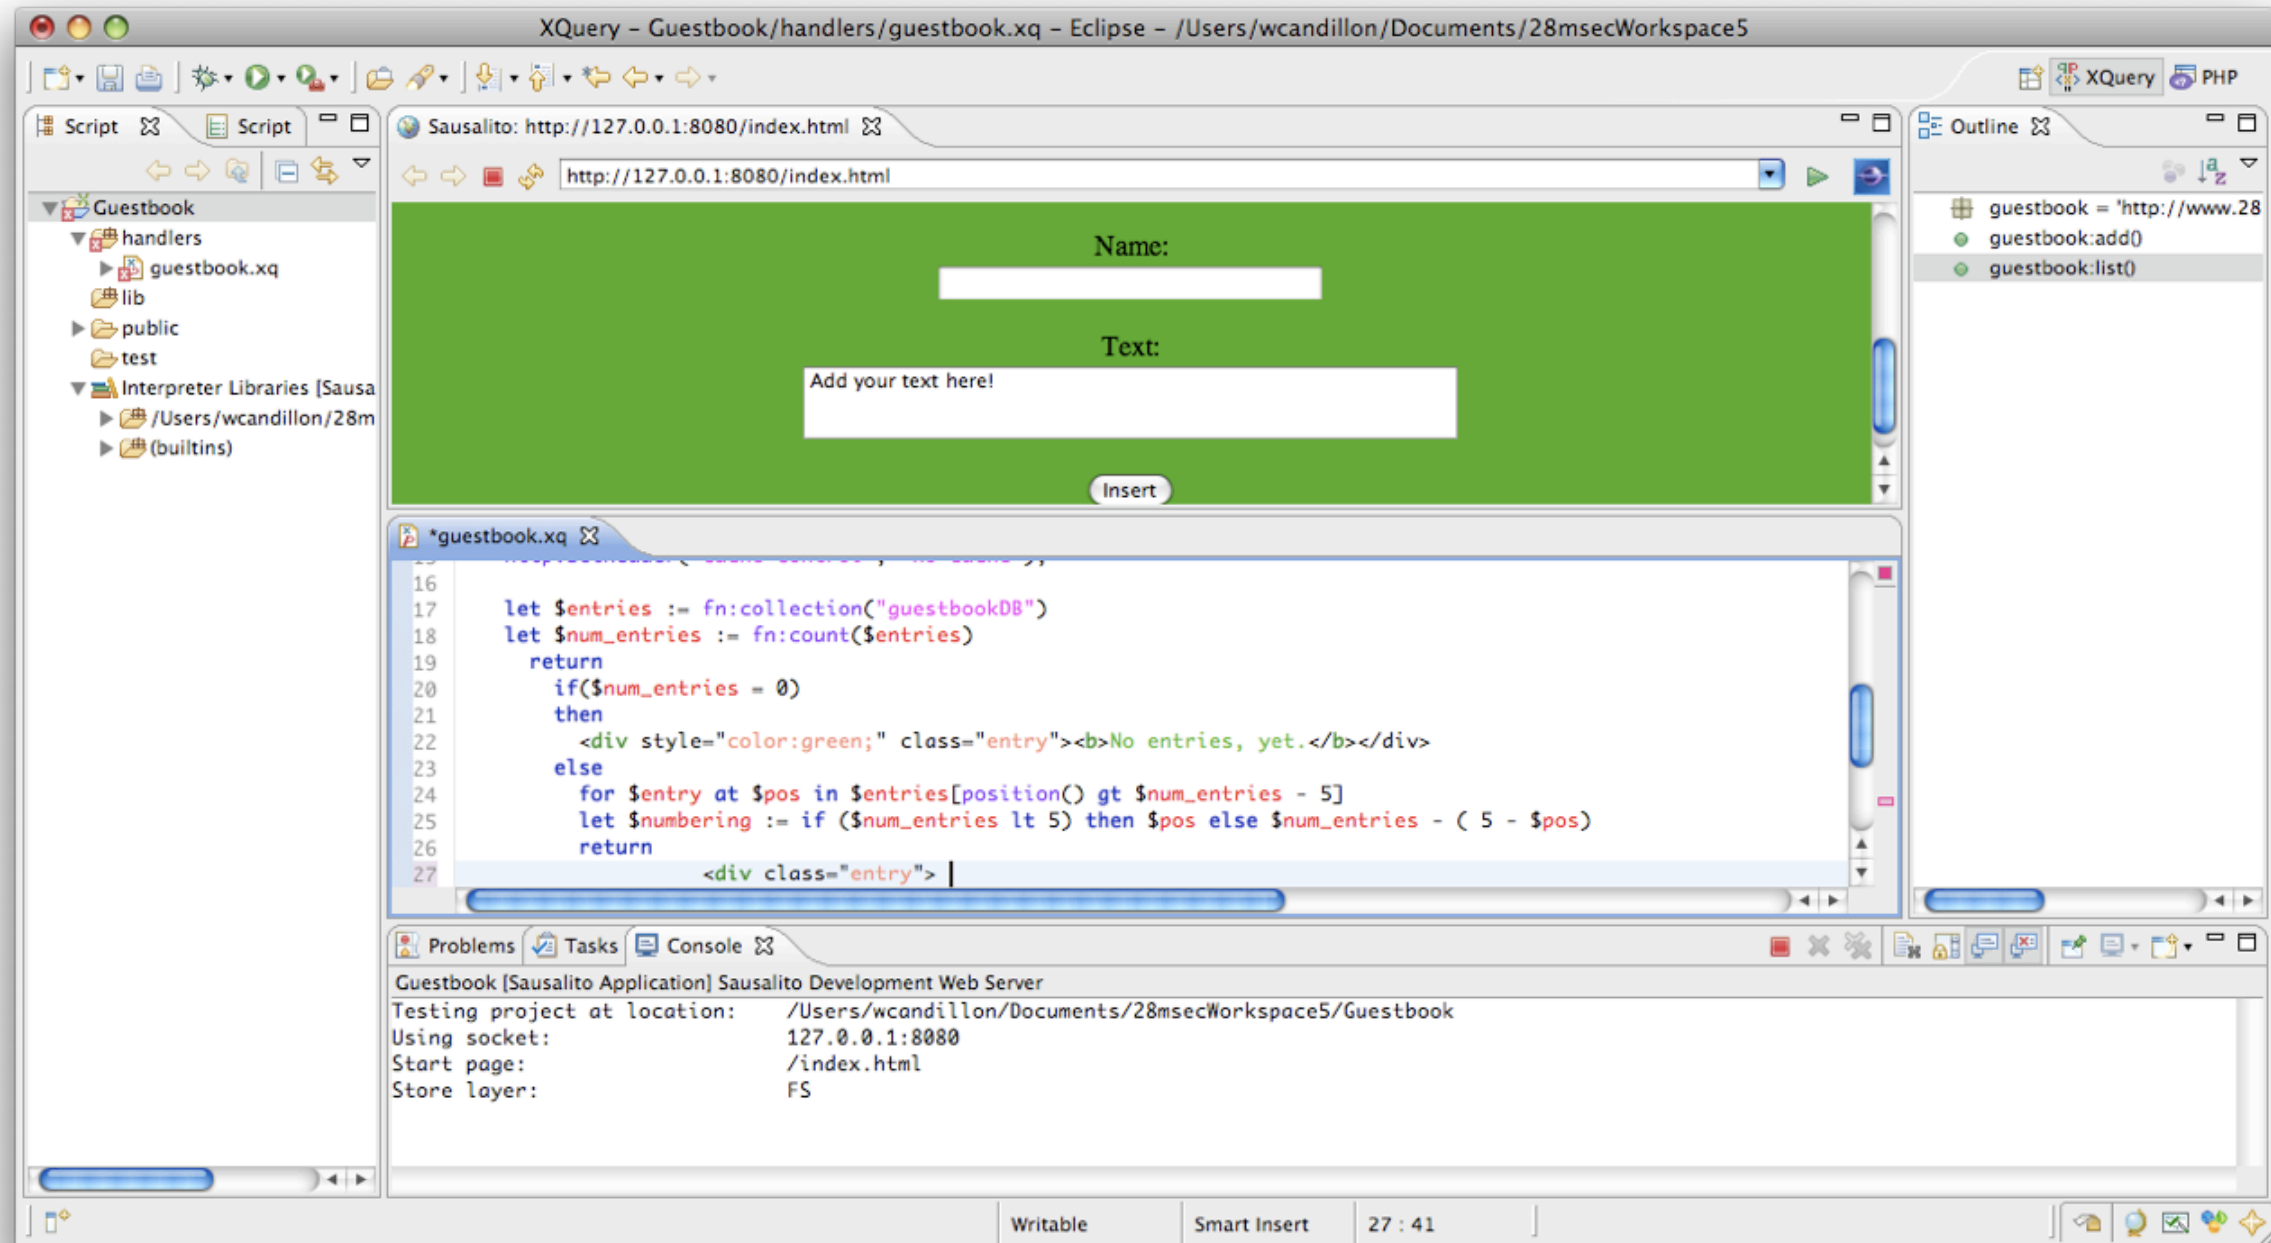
XQuery – Guestbook/handlers/guestbook.xq – Eclipse – /Users/wcandillon/Documents/28msecWorkspace5

XQuery PHP

Script Script

Guestbook
handlers
guestbook.xq
lib
public
test
Interpreter Libraries [Sausa
/Users/wcandillon/28m
(builtins)

Sausalito: http://127.0.0.1:8080/index.html

http://127.0.0.1:8080/index.html

Name:

Text:

Add your text here!

Insert

*guestbook.xq

16
17 let $entries := fn:collection("guestbookDB")
18 let $num_entries := fn:count($entries)
19 return
20 if($num_entries = 0)
21 then
22 <div style="color:green;" class="entry"><b>No entries, yet.</b></div>
23 else
24 for $entry at $pos in $entries[position() gt $num_entries - 5]
25 let $numbering := if ($num_entries lt 5) then $pos else $num_entries - ( 5 - $pos)
26 return
27 <div class="entry">

Outline

guestbook = 'http://www.28
guestbook:add()
guestbook:list()

Problems Tasks Console

Guestbook [Sausalito Application] Sausalito Development Web Server
Testing project at location: /Users/wcandillon/Documents/28msecWorkspace5/Guestbook
Using socket: 127.0.0.1:8080
Start page: /index.html
Store layer: FS

Writable Smart Insert 27 : 41